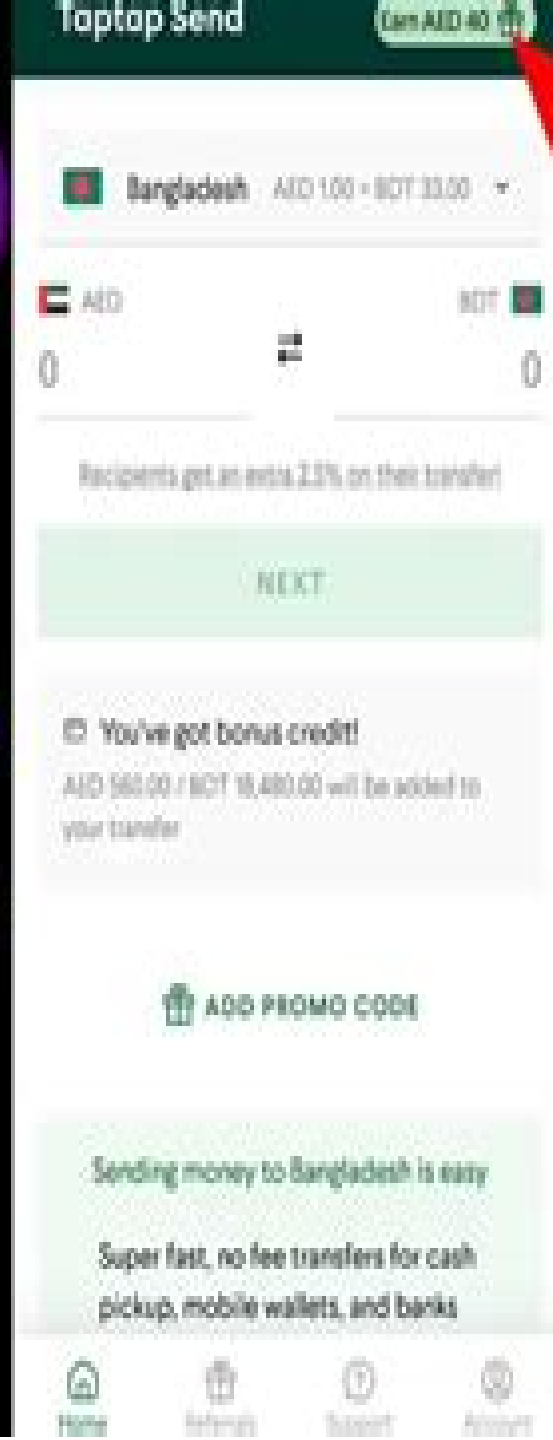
Taptap Send

Earn AED 40

Bangladesh AED 1.00 = BDT 33.00

AED

BDT

0

0

Recipients get an extra 2.2% on their transfer!

NEXT

You've got bonus credit!

AED 560.00 / BDT 18,480.00 will be added to your transfer

ADD PROMO CODE

Sending money to Bangladesh is easy

Super fast, no fee transfers for cash pickup, mobile wallets, and banks

Home

Referrals

Support

Account